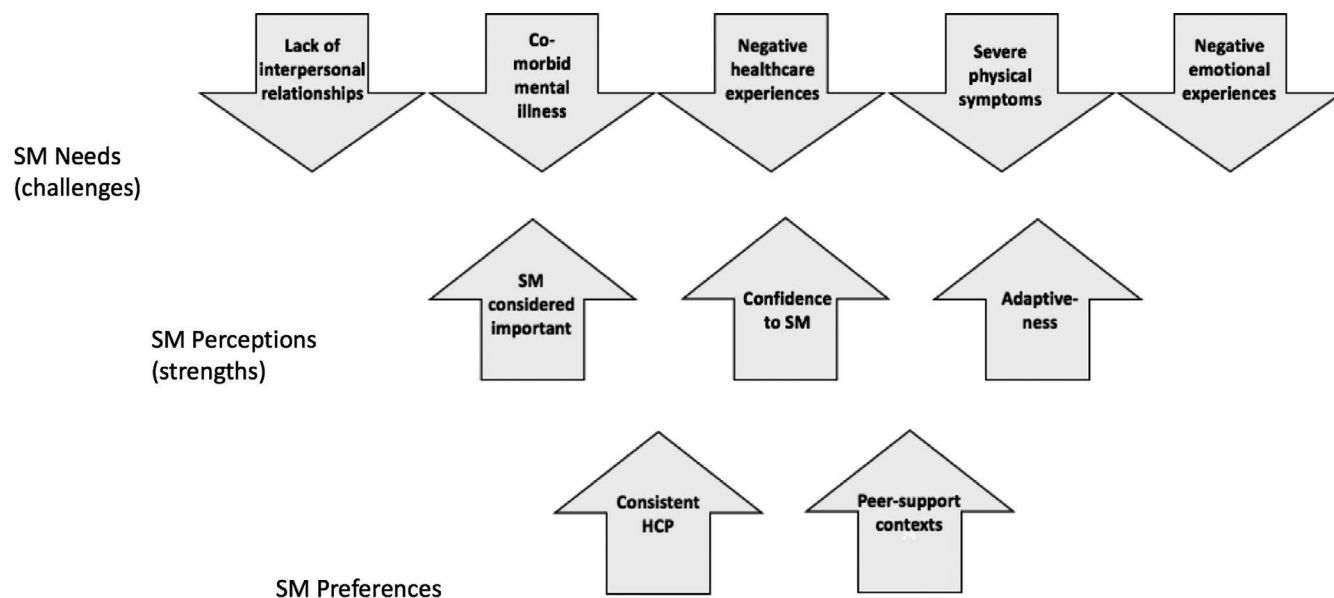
Lack of interpersonal relationships

Co-morbid mental illness

Negative healthcare experiences

Severe physical symptoms

Negative emotional experiences

SM Needs (challenges)

SM considered important

Confidence to SM

Adaptive-ness

SM Perceptions (strengths)

Consistent HCP

Peer-support contexts

SM Preferences